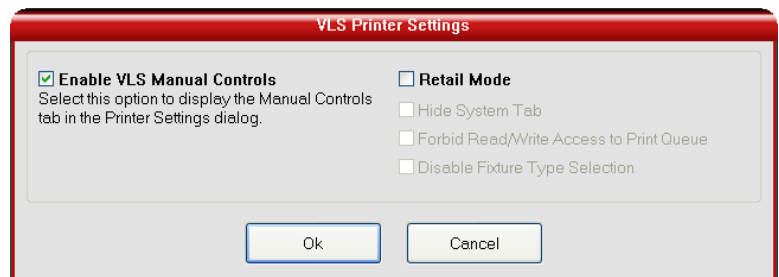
VLS Printer Settings

☑ Enable VLS Manual Controls
Select this option to display the Manual Controls tab in the Printer Settings dialog.

☐ Retail Mode
☐ Hide System Tab
☐ Forbid Read/Write Access to Print Queue
☐ Disable Fixture Type Selection

Ok

Cancel